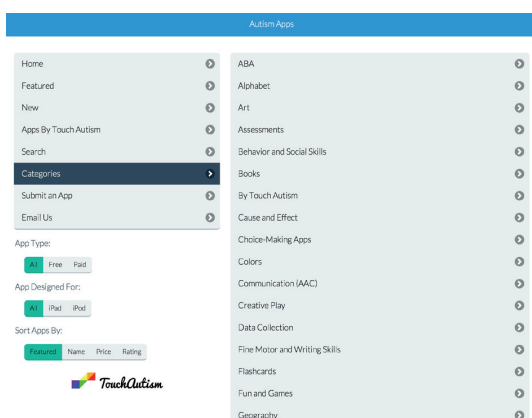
Autism Apps

Home
Featured
New
Apps By Touch Autism
Search
Categories
Submit an App
Email Us

App Type:
All Free Paid

App Designed For:
All iPad iPod

Sort Apps By:
Featured Name Price Rating

TouchAutism

ABA
Alphabet
Art
Assessments
Behavior and Social Skills
Books
By Touch Autism
Cause and Effect
Choice-Making Apps
Colors
Communication (AAC)
Creative Play
Data Collection
Fine Motor and Writing Skills
Flashcards
Fun and Games
Geography